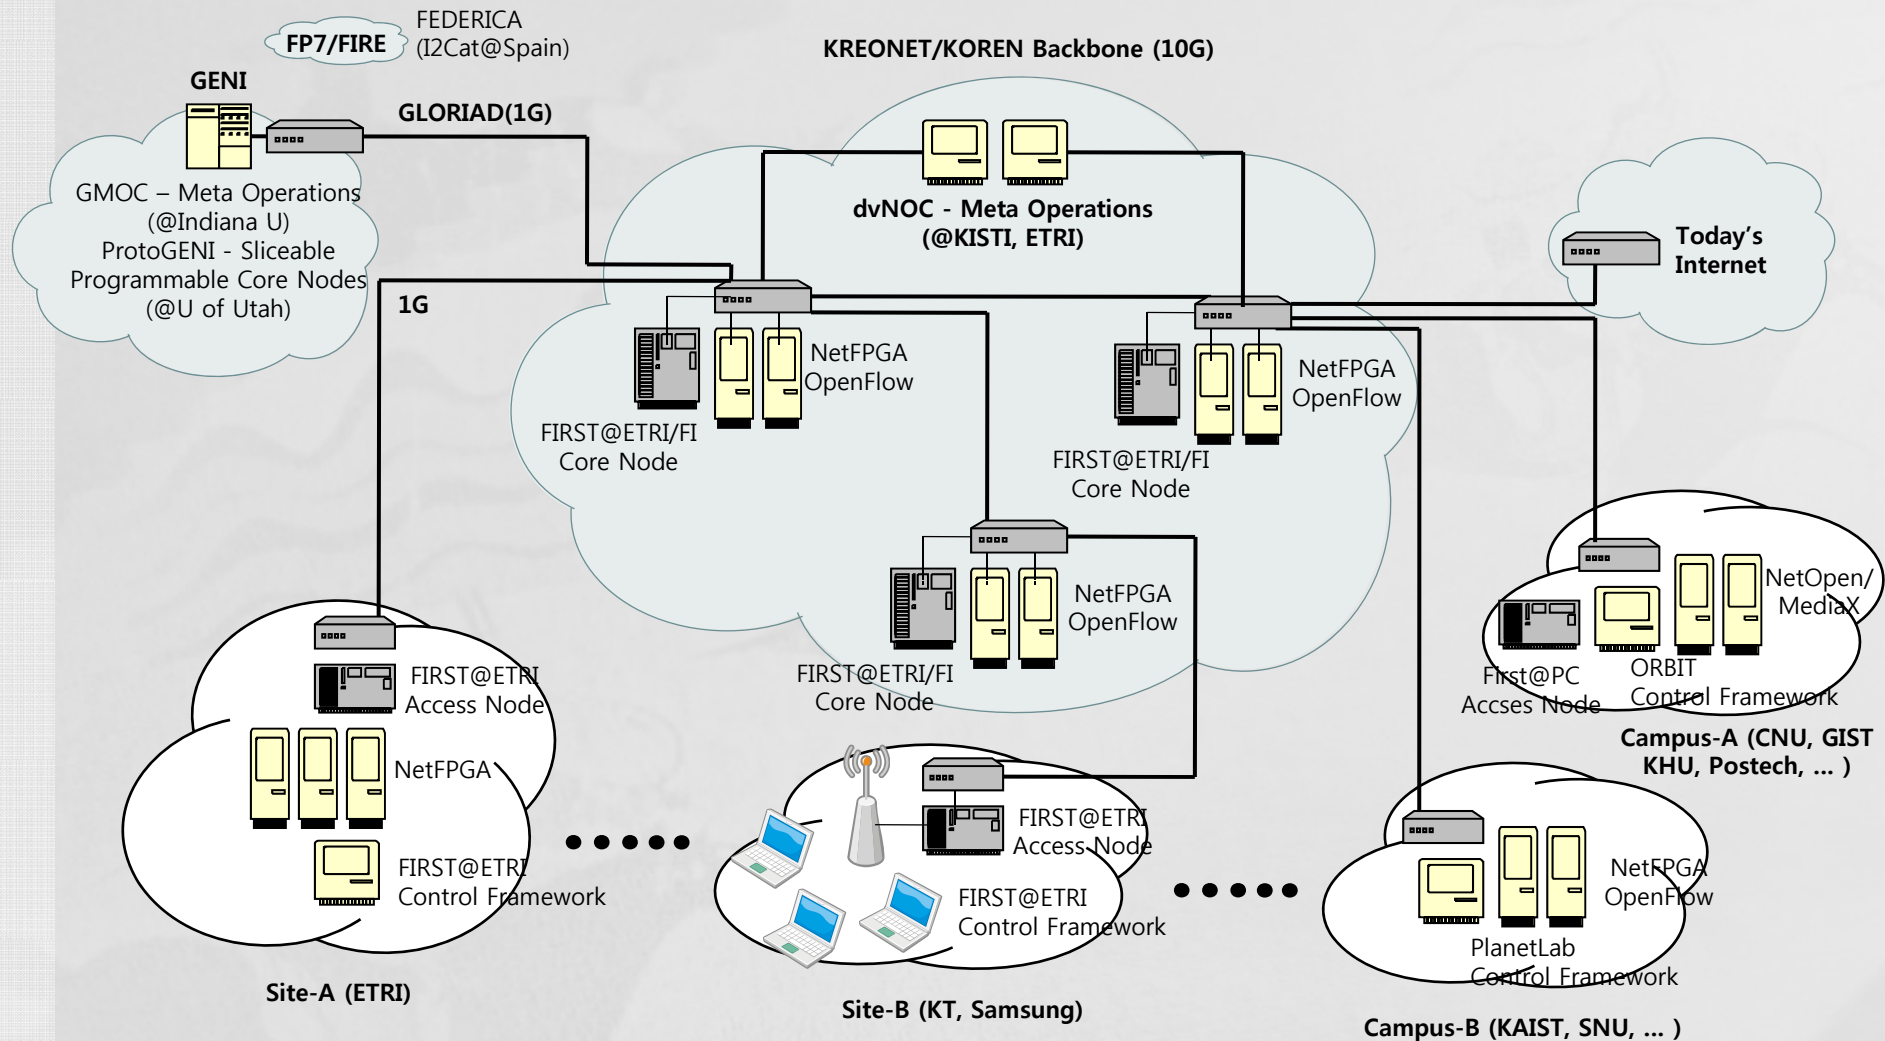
FP7/FIRE

FEDERICA
(I2Cat@Spain)

KREONET/KOREN Backbone (10G)

GENI

GLORIAD(1G)

GMOC – Meta Operations
(@Indiana U)
ProtoGENI - Sliceable
Programmable Core Nodes
(@U of Utah)

dvNOC - Meta Operations
(@KISTI, ETRI)

Today's
Internet

1G

NetFPGA
OpenFlow

FIRST@ETRI/FI
Core Node

NetFPGA
OpenFlow

FIRST@ETRI/FI
Core Node

NetFPGA
OpenFlow

FIRST@ETRI/FI
Core Node

NetOpen/
MediaX

First@PC
Accses Node

ORBIT
Control Framework

Campus-A (CNU, GIST
KHU, Postech, … )

FIRST@ETRI
Access Node

NetFPGA

FIRST@ETRI
Control Framework

Site-A (ETRI)

FIRST@ETRI
Access Node

FIRST@ETRI
Control Framework

Site-B (KT, Samsung)

NetFPGA
OpenFlow

PlanetLab
Control Framework

Campus-B (KAIST, SNU, … )